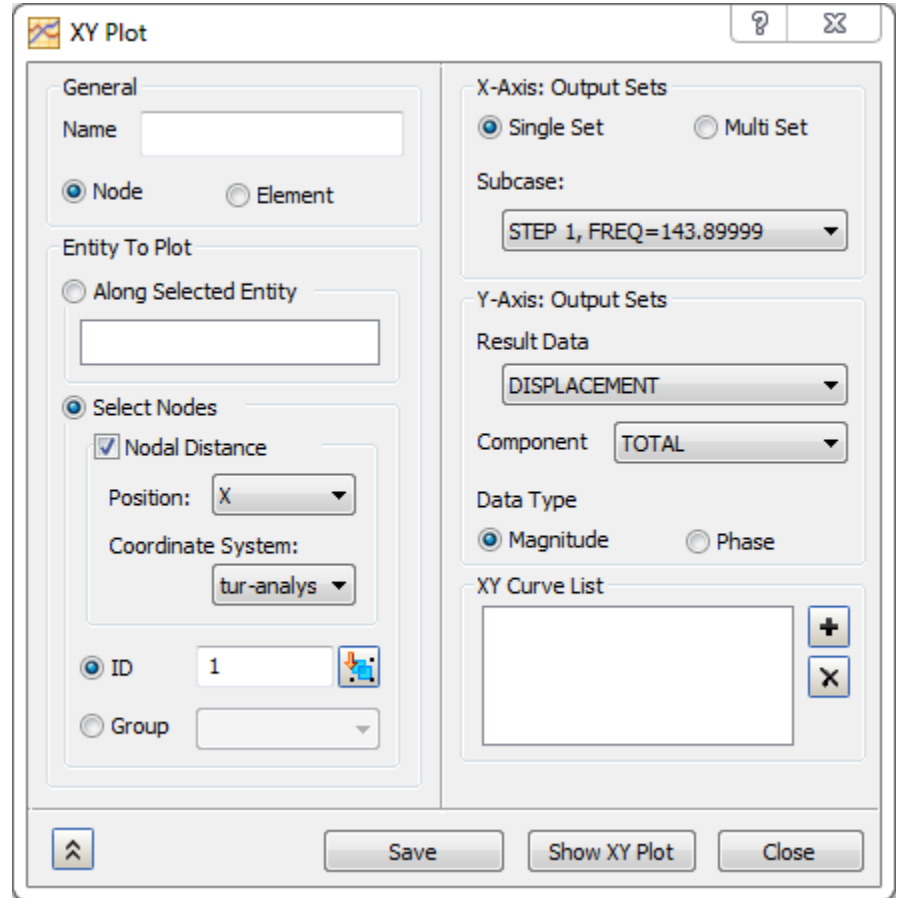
XY Plot

General
Name
Node
Element

Entity To Plot
Along Selected Entity
Select Nodes
Nodal Distance
Position: X
Coordinate System:
tur-analys
ID 1
Group

X-Axis: Output Sets
Single Set
Multi Set
Subcase:
STEP 1, FREQ=143.89999

Y-Axis: Output Sets
Result Data
DISPLACEMENT
Component TOTAL
Data Type
Magnitude
Phase

XY Curve List

Save
Show XY Plot
Close